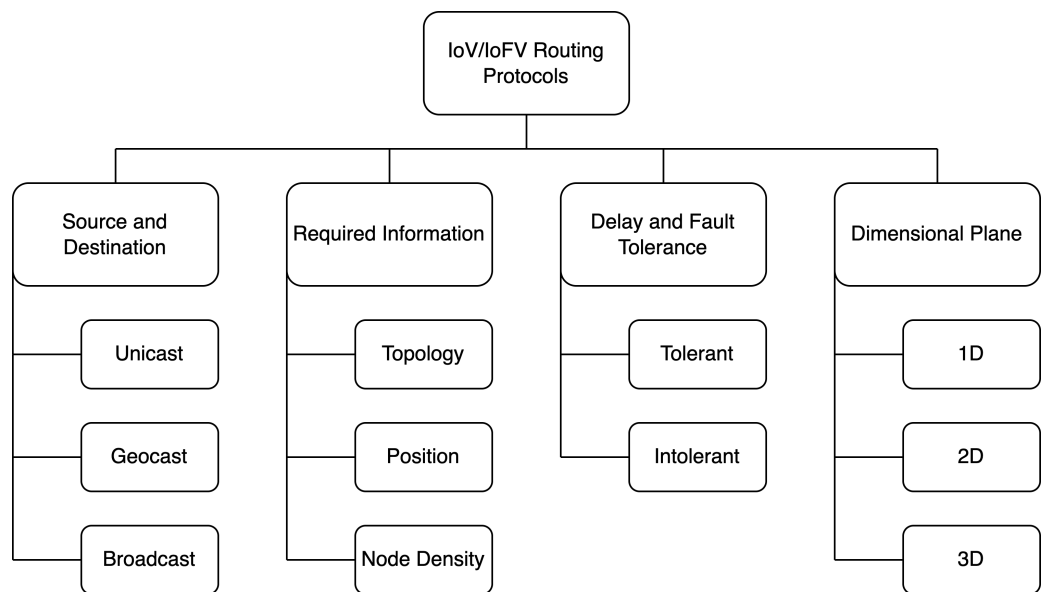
IoV/IoFV Routing Protocols

Source and Destination

Unicast

Geocast

Broadcast

Required Information

Topology

Position

Node Density

Delay and Fault Tolerance

Tolerant

Intolerant

Dimensional Plane

1D

2D

3D